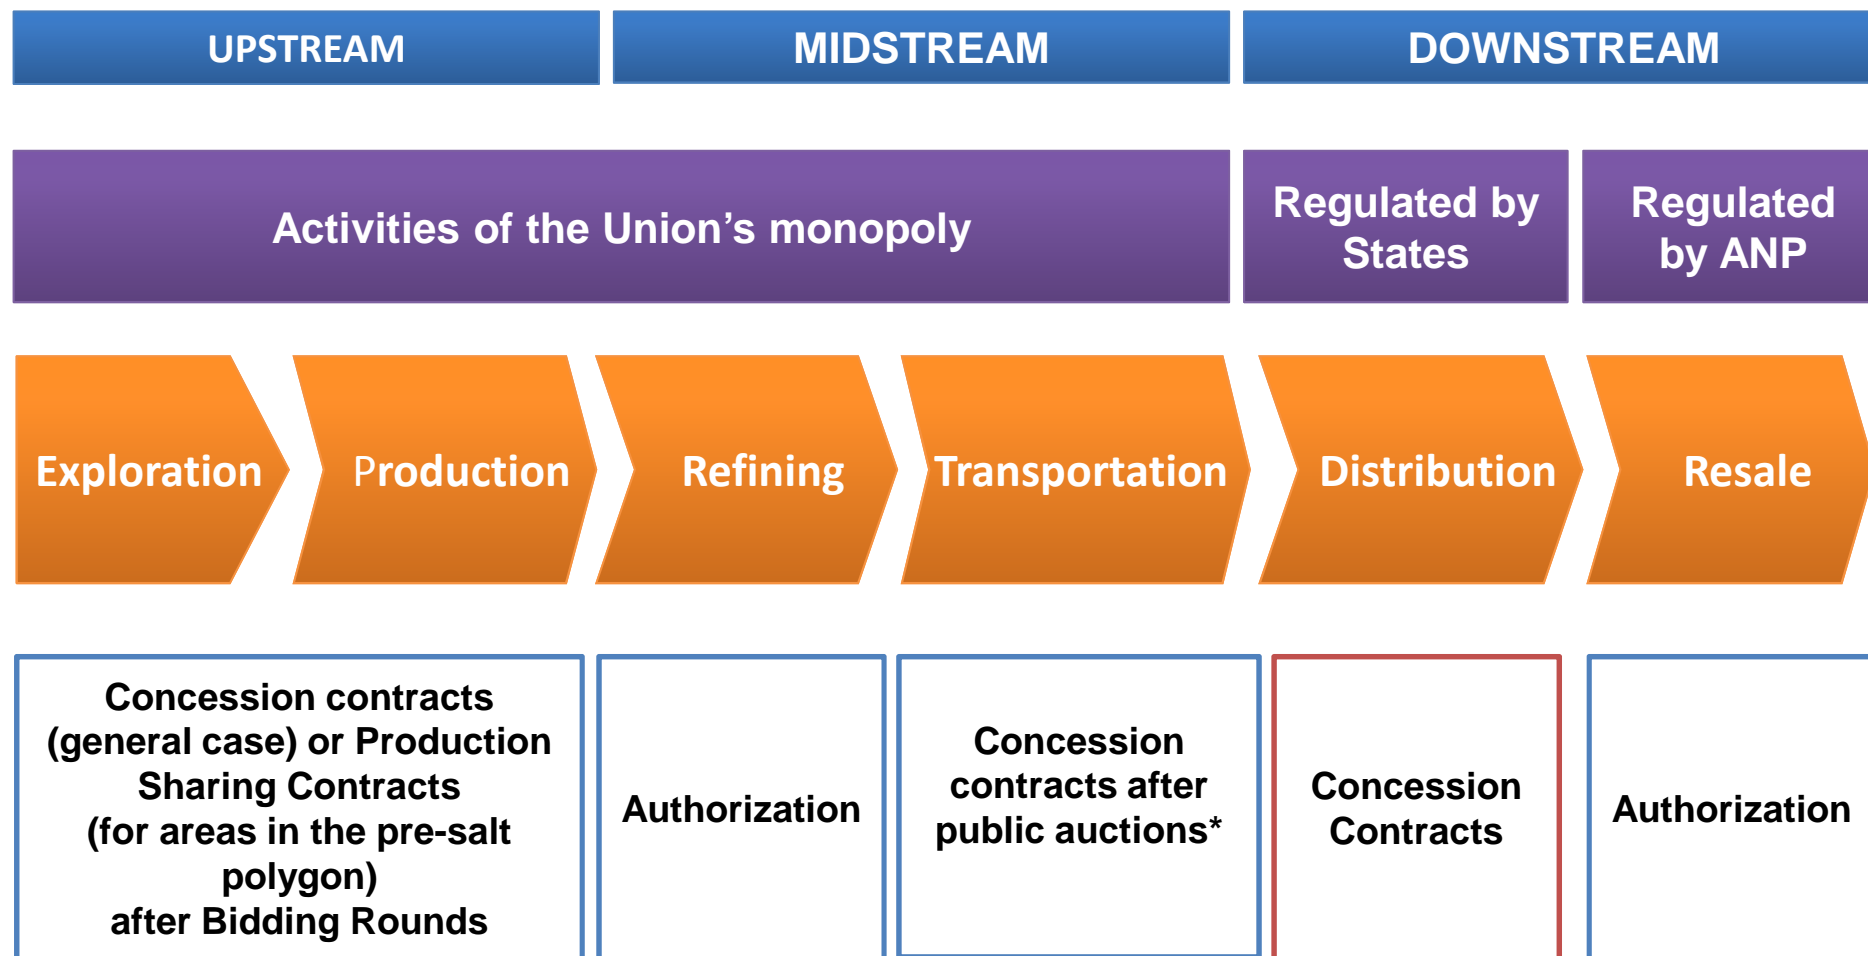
UPSTREAM

MIDSTREAM

DOWNSTREAM

Activities of the Union’s monopoly

Regulated by States

Regulated by ANP

Exploration

Production

Refining

Transportation

Distribution

Resale

Concession contracts (general case) or Production Sharing Contracts (for areas in the pre-salt polygon) after Bidding Rounds

Authorization

Concession contracts after public auctions*

Concession Contracts

Authorization